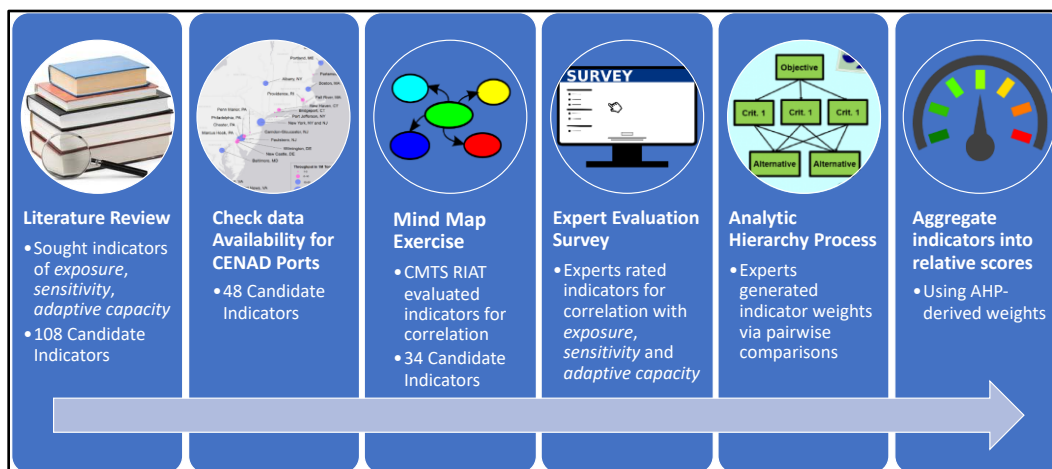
Literature Review

• Sought indicators of *exposure*, *sensitivity*, *adaptive capacity*
• 108 Candidate Indicators

Portland, ME
Albany, NY
Boston, MA
Providence, RI
Fall River, MA
New Haven, CT
Bridgeport, CT
Port Jefferson, NY
New York, NY and NJ
Penn Manor, PA
Philadelphia, PA
Chester, PA
Marcus Hook, PA
Camden-Gloucester, NJ
Paulsboro, NJ
Wilmington, DE
New Castle, DE
Baltimore, MD

Check data Availability for CENAD Ports

• 48 Candidate Indicators

Mind Map Exercise

• CMTS RIAT evaluated indicators for correlation
• 34 Candidate Indicators

SURVEY

Expert Evaluation Survey

• Experts rated indicators for correlation with *exposure*, *sensitivity* and *adaptive capacity*

Objective
Crit. 1
Crit. 1
Crit. 1
Alternative
Alternative

Analytic Hierarchy Process

• Experts generated indicator weights via pairwise comparisons

Aggregate indicators into relative scores

• Using AHP-derived weights